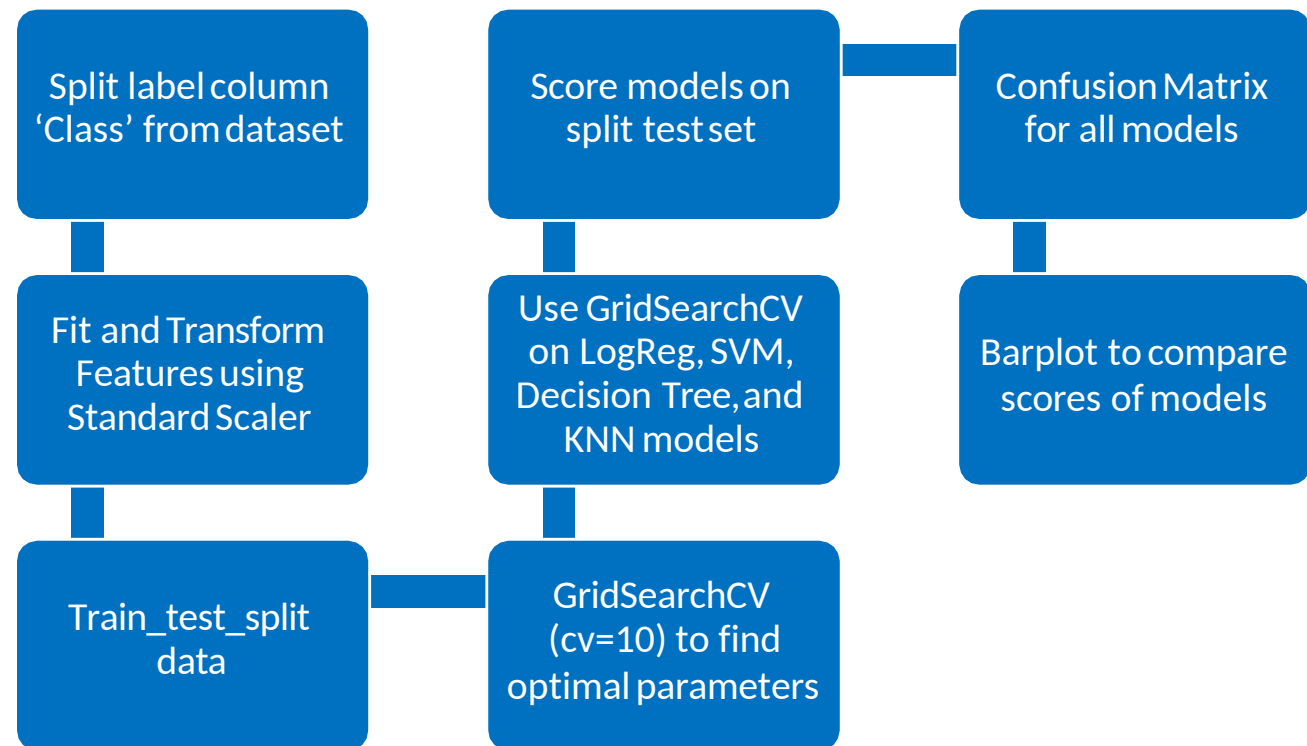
Split label column ‘Class’ from dataset

Fit and Transform Features using Standard Scaler

Train_test_split data

GridSearchCV (cv=10) to find optimal parameters

Use GridSearchCV on LogReg, SVM, Decision Tree, and KNN models

Score models on split test set

Confusion Matrix for all models

Barplot to compare scores of models